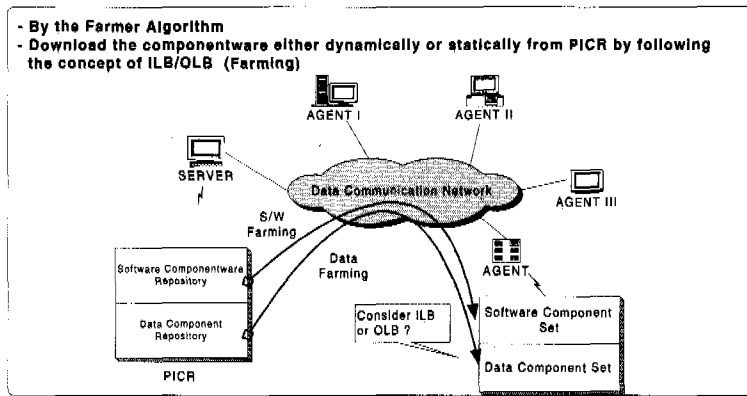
- By the Farmer Algorithm
- Download the componentware either dynamically or statically from PICR by following the concept of ILB/OLB (Farming)

AGENT I

AGENT II

SERVER

Data Communication Network

AGENT III

S/W Farming

Data Farming

AGENT

Software Componentware Repository

Data Component Repository

PICR

Consider ILB or OLB ?

Software Component Set

Data Component Set